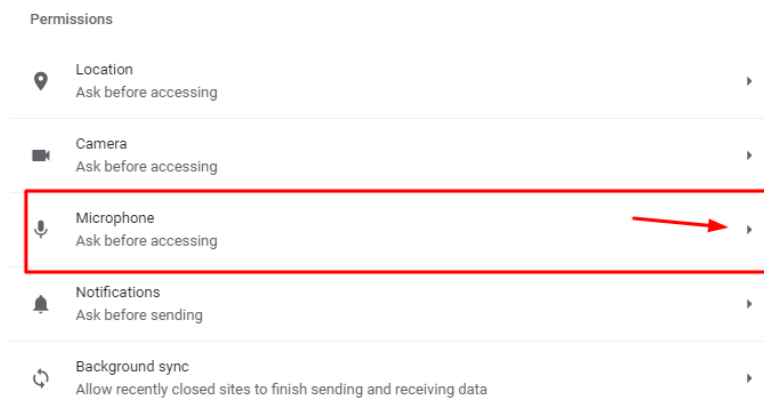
Permissions

Location
Ask before accessing

Camera
Ask before accessing

Microphone
Ask before accessing

Notifications
Ask before sending

Background sync
Allow recently closed sites to finish sending and receiving data